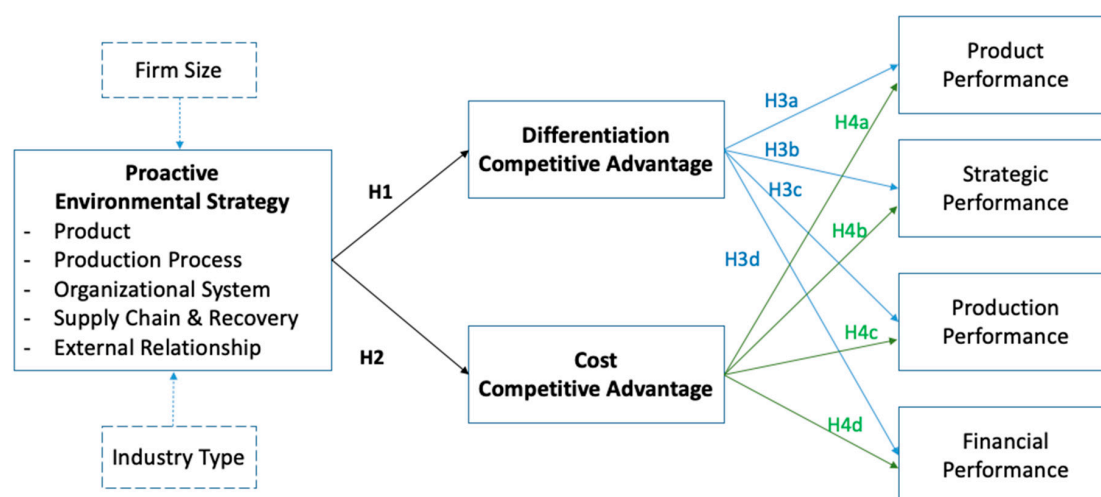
Firm Size

**Proactive Environmental Strategy**
- Product
- Production Process
- Organizational System
- Supply Chain & Recovery
- External Relationship

Industry Type

H1

H2

**Differentiation Competitive Advantage**

**Cost Competitive Advantage**

H3a

H4a

H3b

H3c

H4b

H3d

H4c

H4d

Product Performance

Strategic Performance

Production Performance

Financial Performance